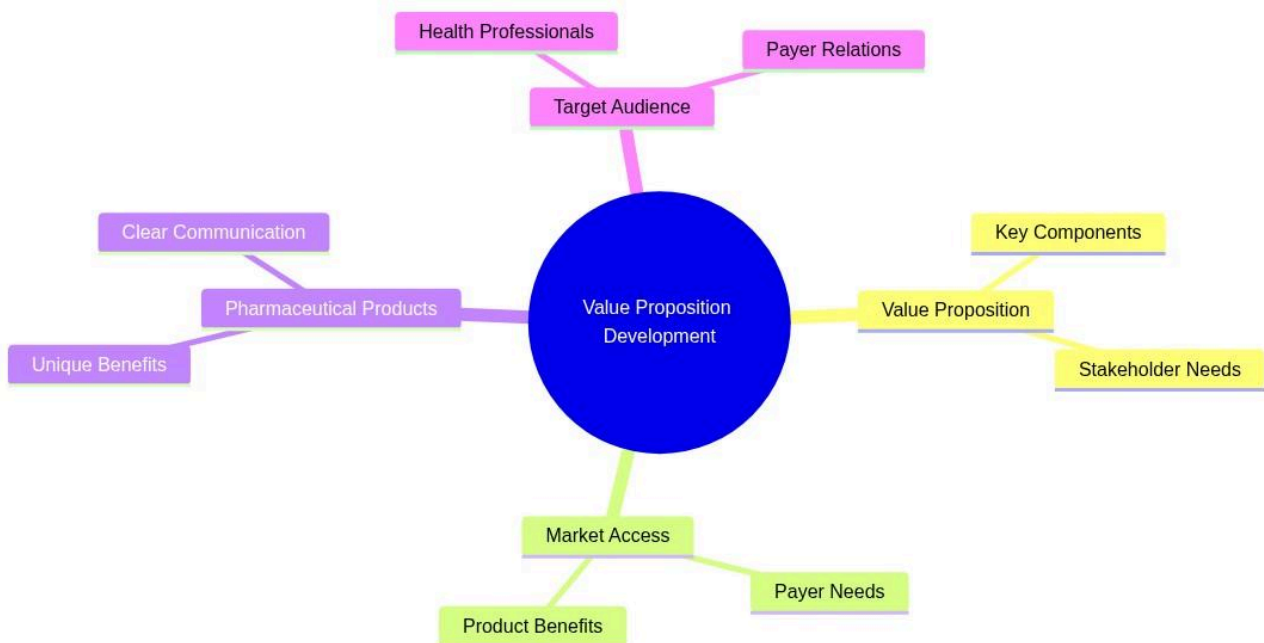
Health Professionals

Payer Relations

Target Audience

Clear Communication

Pharmaceutical Products

Unique Benefits

Value Proposition Development

Key Components

Value Proposition

Stakeholder Needs

Market Access

Payer Needs

Product Benefits